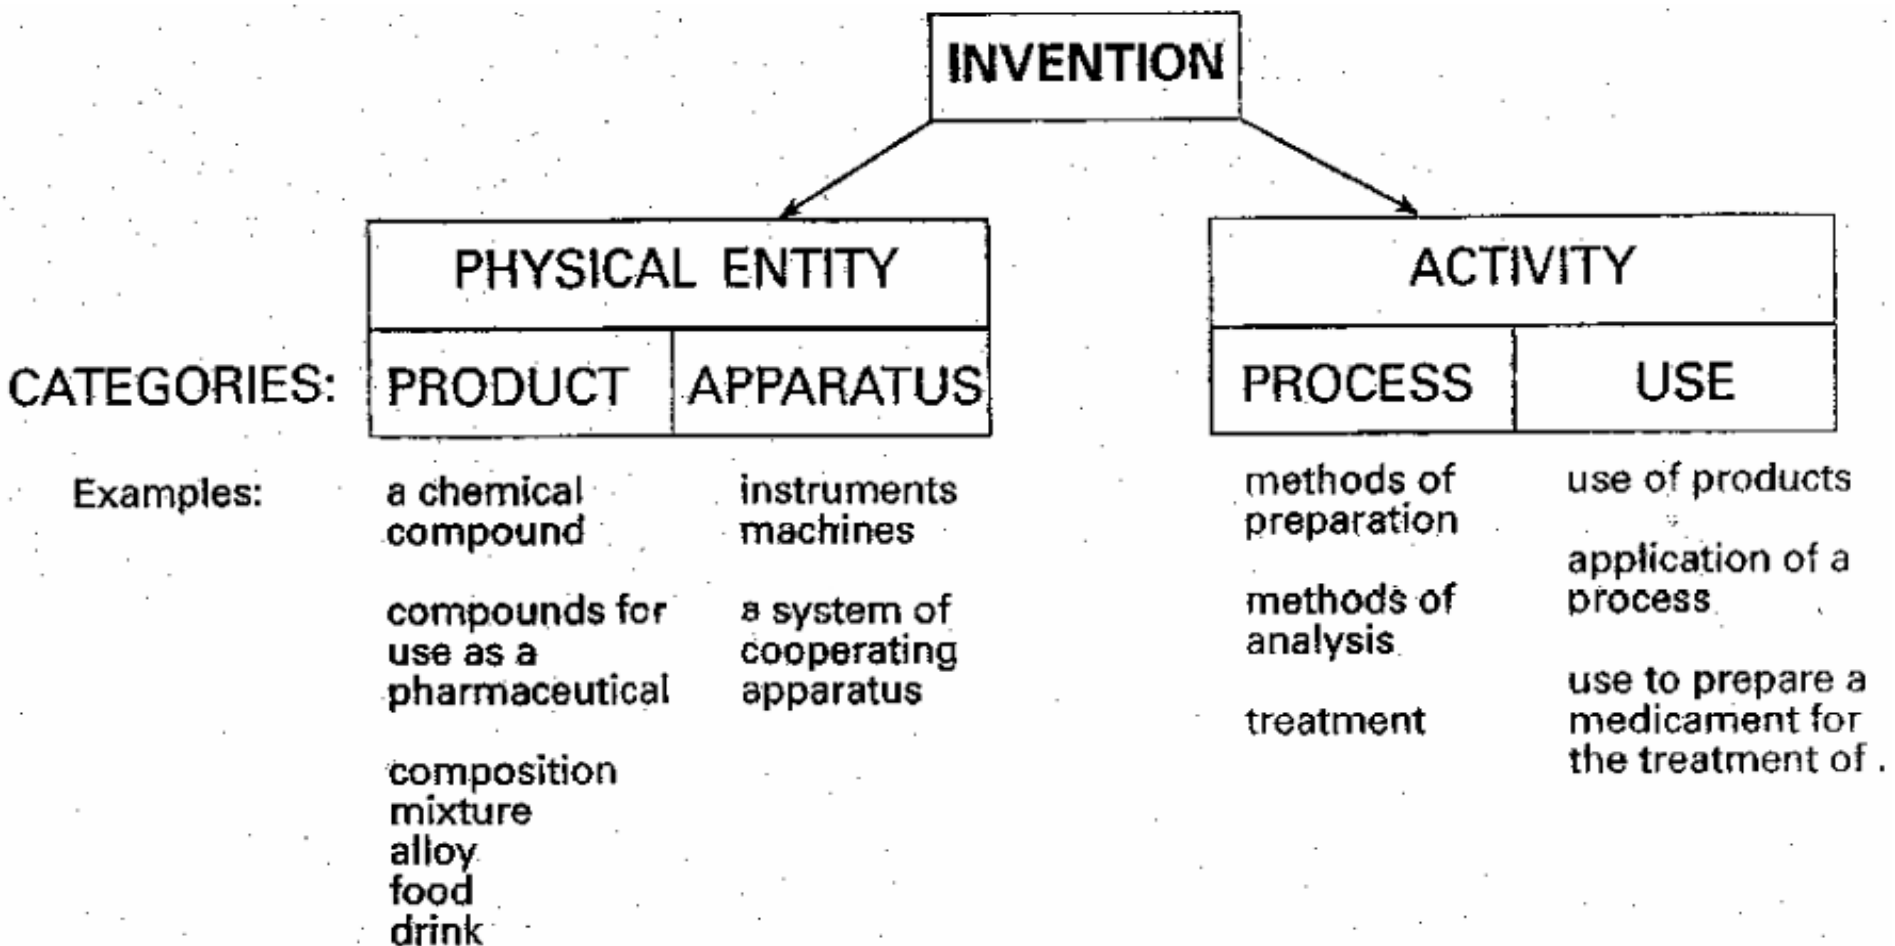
INVENTION

PHYSICAL ENTITY

ACTIVITY

| CATEGORIES: | PRODUCT | APPARATUS | PROCESS | USE |
|---|---|---|---|---|
| Examples: | a chemical compound<br><br>compounds for use as a pharmaceutical<br><br>composition<br>mixture<br>alloy<br>food<br>drink | instruments<br>machines<br><br>a system of cooperating apparatus | methods of preparation<br><br>methods of analysis<br><br>treatment | use of products<br><br>application of a process<br><br>use to prepare a medicament for the treatment of . |